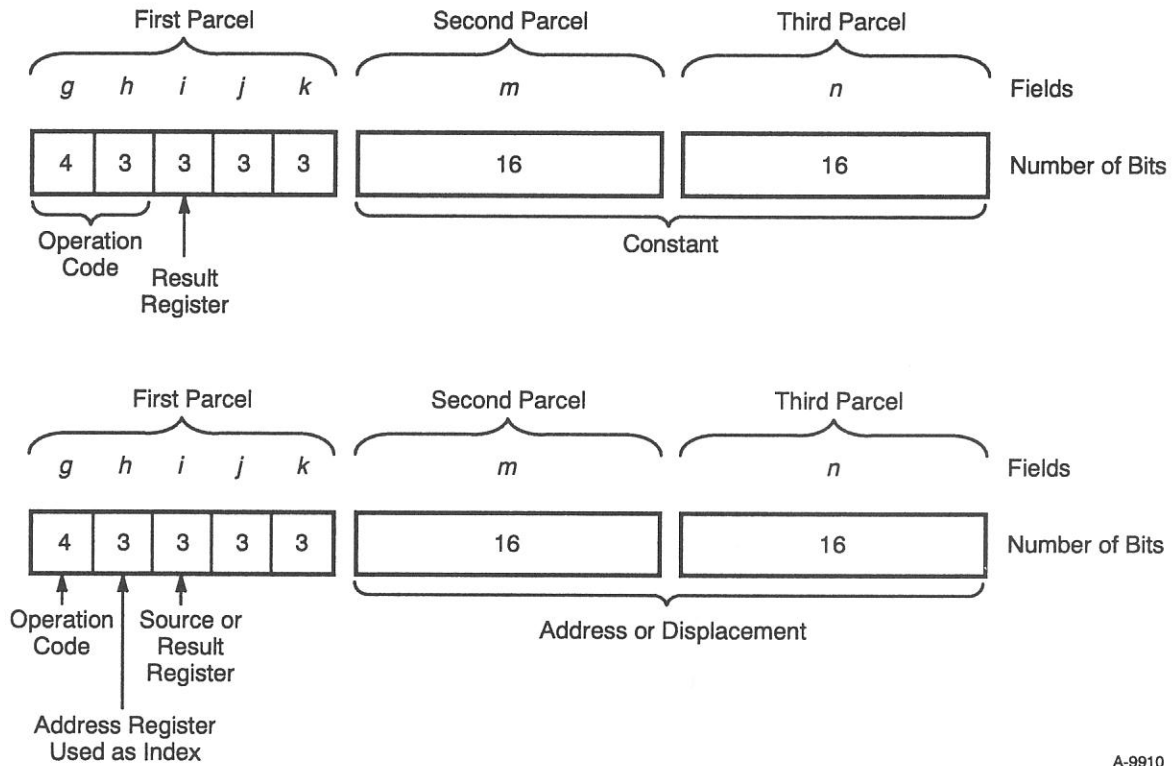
First Parcel

Second Parcel

Third Parcel

g h i j k

m

n

Fields

| 4 | 3 | 3 | 3 | 3 |
|---|---|---|---|---|

16

16

Number of Bits

Operation Code

Result Register

Constant

First Parcel

Second Parcel

Third Parcel

g h i j k

m

n

Fields

| 4 | 3 | 3 | 3 | 3 |
|---|---|---|---|---|

16

16

Number of Bits

Operation Code

Source or Result Register

Address or Displacement

Address Register Used as Index

A-9910